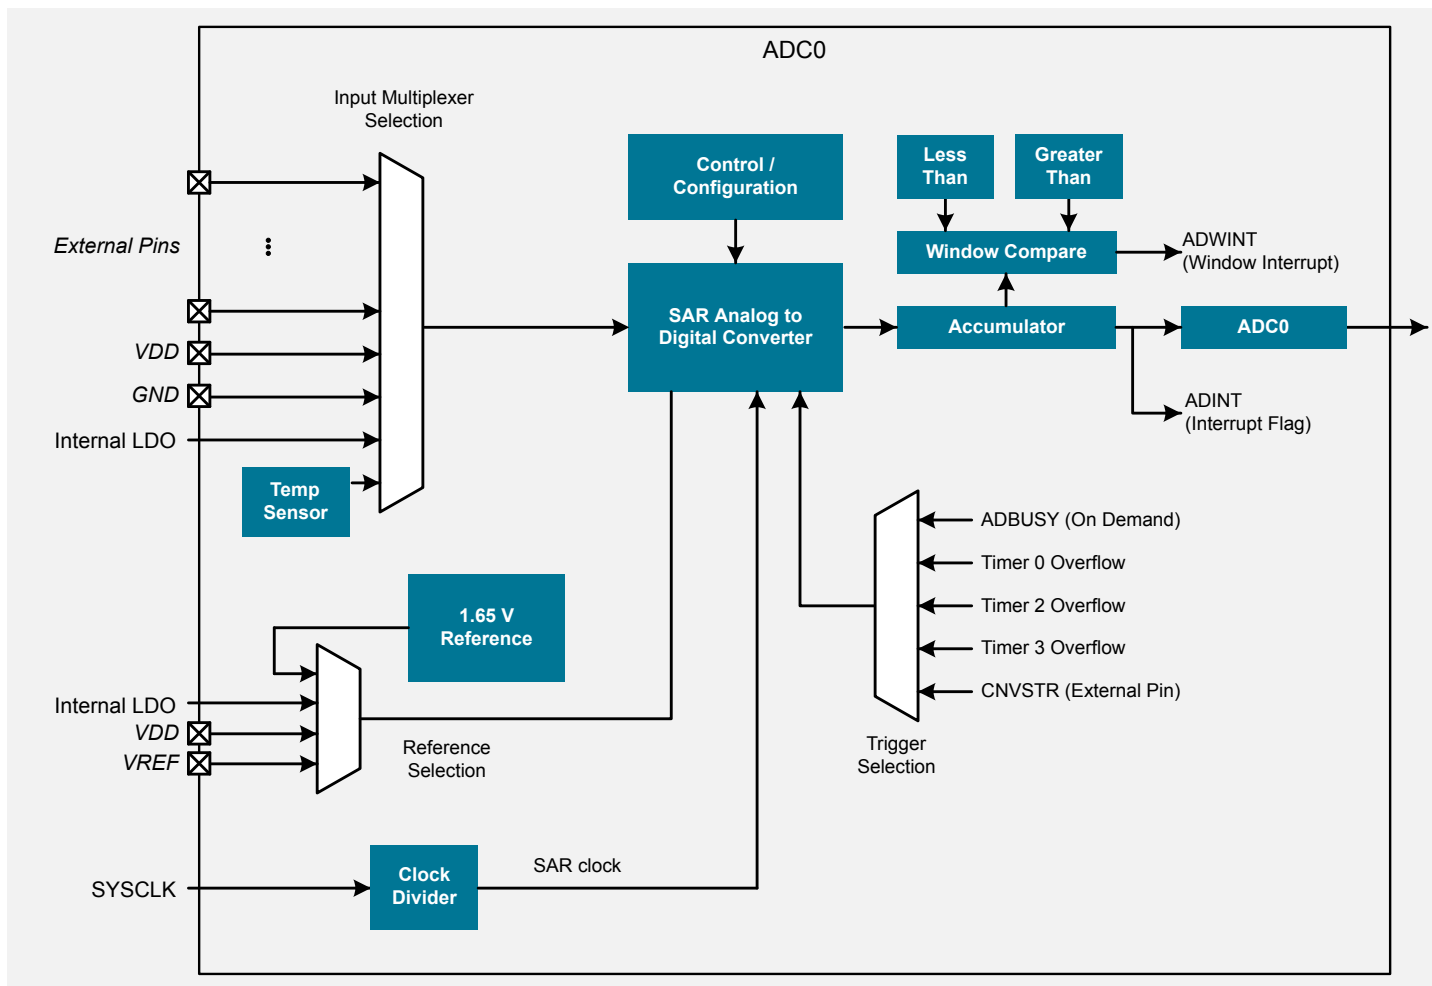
ADC0

Input Multiplexer Selection

External Pins

VDD

GND

Internal LDO

Temp Sensor

Control / Configuration

SAR Analog to Digital Converter

Less Than

Greater Than

Window Compare

ADWINT (Window Interrupt)

Accumulator

ADC0

ADINT (Interrupt Flag)

ADBUSY (On Demand)

Timer 0 Overflow

Timer 2 Overflow

Timer 3 Overflow

CNVSTR (External Pin)

Trigger Selection

1.65 V Reference

Internal LDO

VDD

VREF

Reference Selection

SYSCLK

Clock Divider

SAR clock